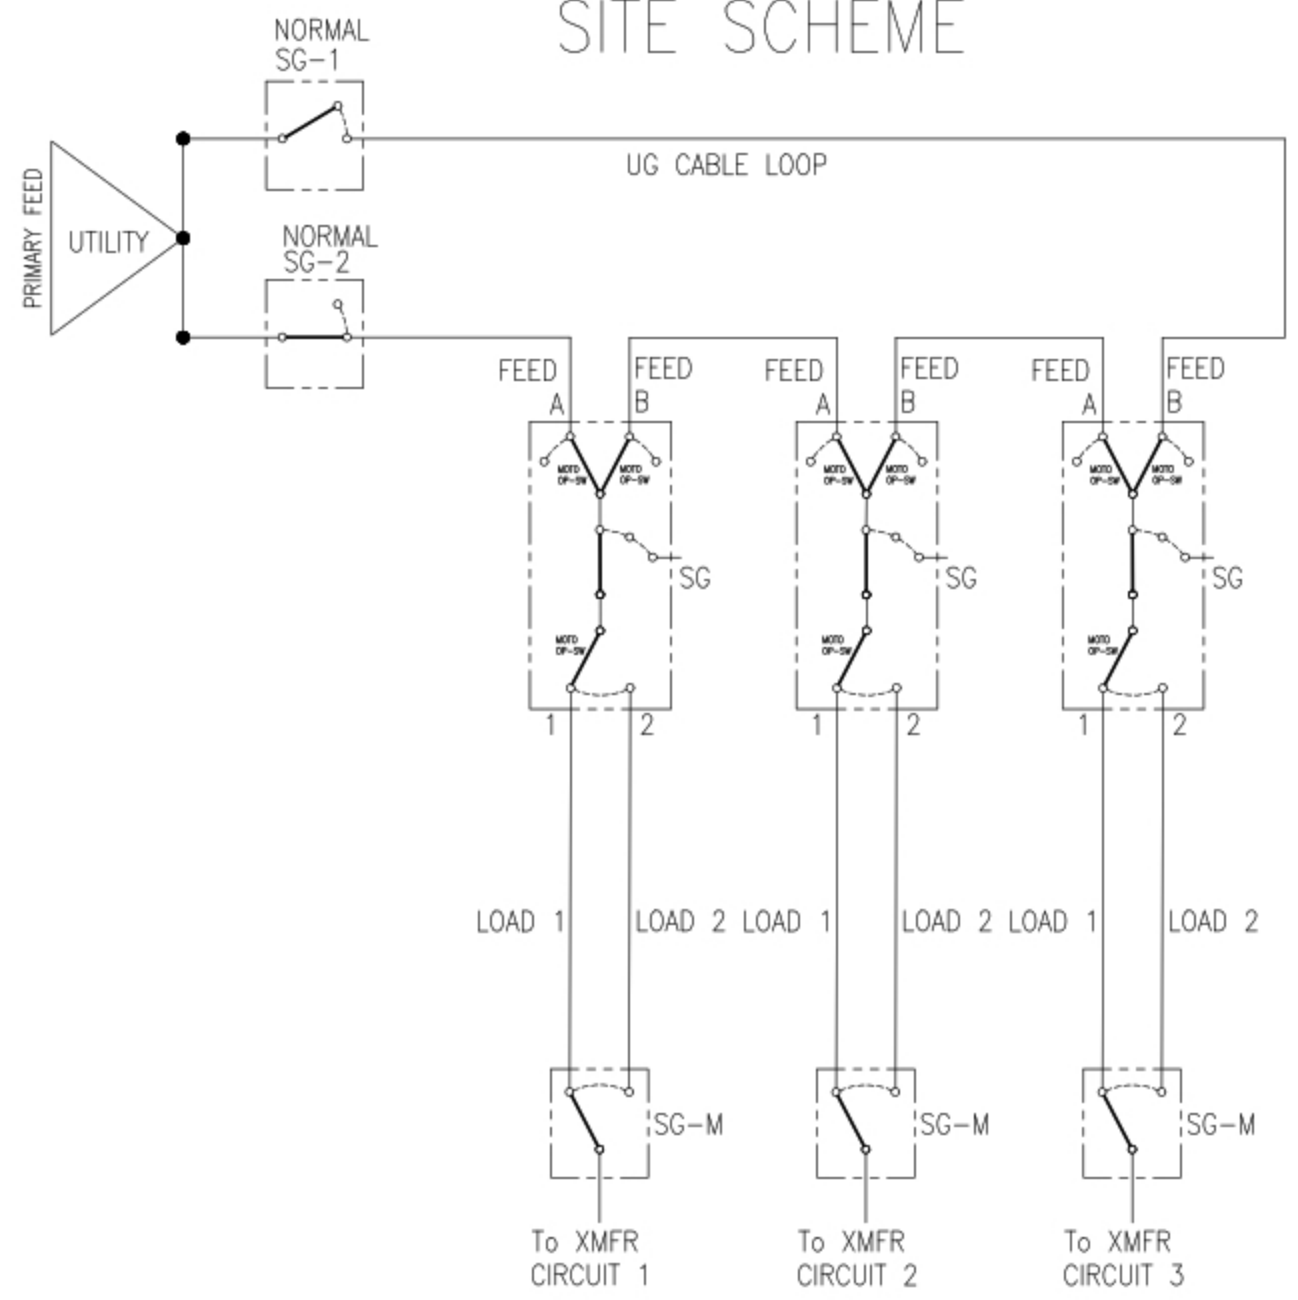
SITE SCHEME

NORMAL
SG-1

UG CABLE LOOP

PRIMARY FEED

UTILITY

NORMAL
SG-2

FEED A

FEED B

FEED A

FEED B

FEED A

FEED B

MOTO OP-SW

MOTO OP-SW

MOTO OP-SW

MOTO OP-SW

MOTO OP-SW

MOTO OP-SW

SG

SG

SG

MOTO OP-SW

MOTO OP-SW

MOTO OP-SW

1 2

1 2

1 2

LOAD 1

LOAD 2

LOAD 1

LOAD 2

LOAD 1

LOAD 2

SG-M

SG-M

SG-M

To XMFR
CIRCUIT 1

To XMFR
CIRCUIT 2

To XMFR
CIRCUIT 3